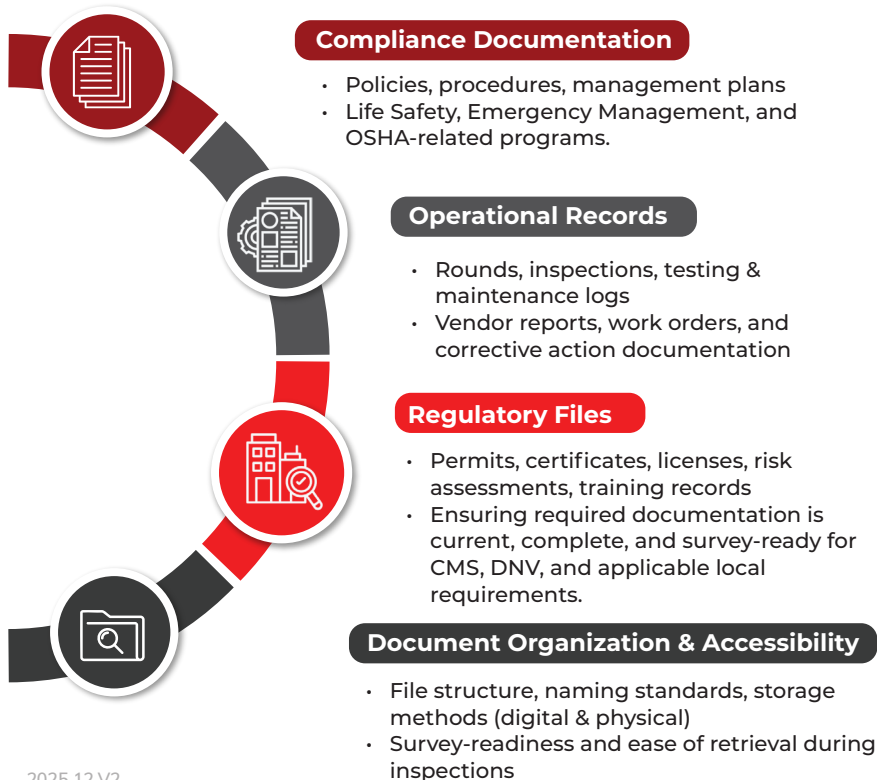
Compliance Documentation

- Policies, procedures, management plans
- Life Safety, Emergency Management, and OSHA-related programs.

Operational Records

- Rounds, inspections, testing & maintenance logs
- Vendor reports, work orders, and corrective action documentation

Regulatory Files

- Permits, certificates, licenses, risk assessments, training records
- Ensuring required documentation is current, complete, and survey-ready for CMS, DNV, and applicable local requirements.

Document Organization & Accessibility

- File structure, naming standards, storage methods (digital & physical)
- Survey-readiness and ease of retrieval during inspections

2025.12 V2